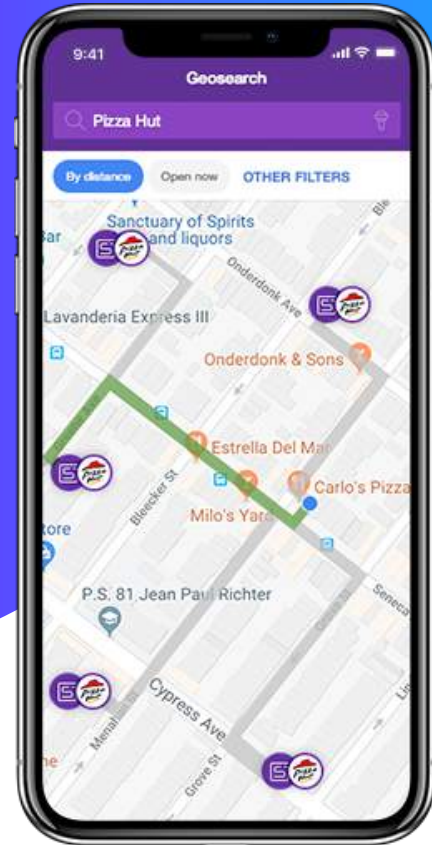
9:41

Geosearch

Pizza Hut

By distance

Open now

OTHER FILTERS

Sanctuary of Spirits and liquors

Bar

Onderdonk Ave

Lavanderia Express III

Onderdonk & Sons

Estrella Del Mar

Carlo's Pizza

Bleecker St

Milo's Yard

tore

P.S. 81 Jean Paul Richter

Seneca

Cypress Ave

Grove St

Menahan St